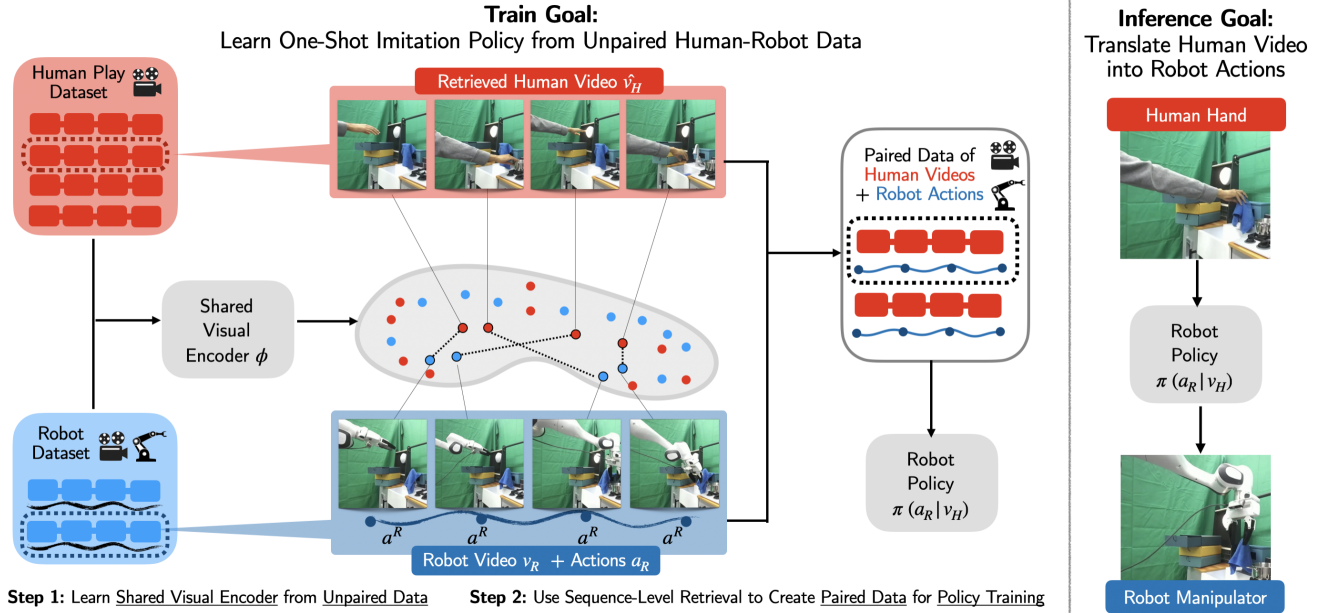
**Train Goal:**
Learn One-Shot Imitation Policy from Unpaired Human-Robot Data

**Inference Goal:**
Translate Human Video into Robot Actions

Human Play Dataset

Retrieved Human Video $\hat{v}_H$

Paired Data of Human Videos + Robot Actions

Human Hand

Shared Visual Encoder $\phi$

Robot Policy $\pi(a_R | v_H)$

Robot Dataset

$a^R$ $a^R$ $a^R$ $a^R$

Robot Video $v_R$ + Actions $a_R$

Robot Policy $\pi(a_R | v_H)$

Robot Manipulator

**Step 1:** Learn Shared Visual Encoder from Unpaired Data

**Step 2:** Use Sequence-Level Retrieval to Create Paired Data for Policy Training